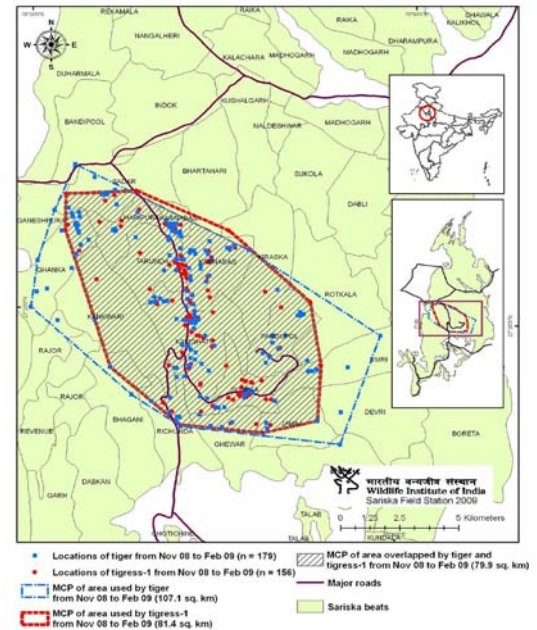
REKAMALA
RAIKA
DHAVALA
KALIKHOL
NANGALHERI
DHARAMPURA
KALACHARA
MADHOGARH
DUHARMALA
INDOK
KUSHALGARH
MADHOGARH
BANDIPOOL
NALDESHWAR
BHARTAHARI
SUKOLA
DABLI
GANESHPURA
KRASKA
DHANKA
ROTKALA
KANKWARI
RAJOR
BAKHALA
PANDUPOL
SMRI
RAJORI
DEVRI
REVENUE
BHAGANI
RICHUNDA
GHEWAR
BORETA
GARH
DABKAN
TALAB
KUNDALKA
HOTCHINO
N
W
E
S
भारतीय वन्यजीव संस्थान
Wildlife Institute of India
Sariska Field Station 2009
0 1.25 2.5 5 Kilometers

Locations of tiger from Nov 08 to Feb 09 (n = 179)
Locations of tigress-1 from Nov 08 to Feb 09 (n = 156)
MCP of area used by tiger from Nov 08 to Feb 09 (107.1 sq. km)
MCP of area used by tigress-1 from Nov 08 to Feb 09 (81.4 sq. km)
MCP of area overlapped by tiger and tigress-1 from Nov 08 to Feb 09 (79.9 sq. km)
Major roads
Sariska beats